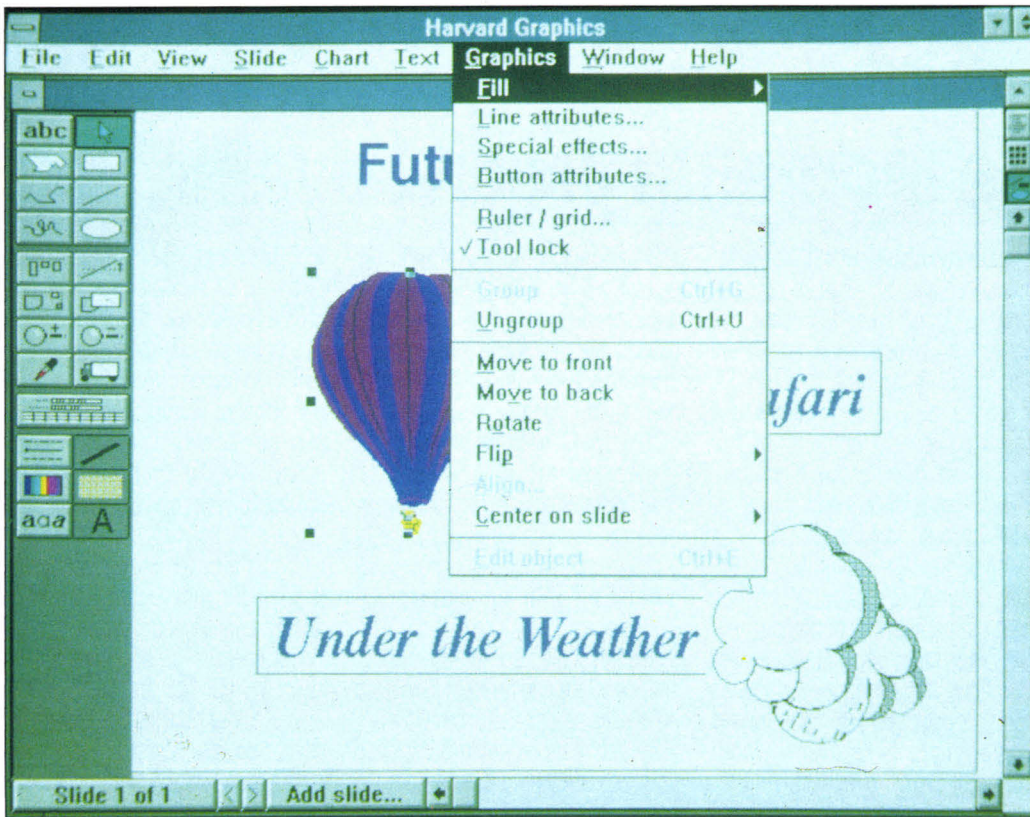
Harvard Graphics

File Edit View Slide Chart Text Graphics Window Help

Fill
Line attributes...
Special effects...
Button attributes...
Ruler / grid...
✓Tool lock
Group Ctrl+G
Ungroup Ctrl+U
Move to front
Move to back
Rotate
Flip
Align...
Center on slide
Edit object Ctrl+E

abc

aaa A

Futu

afari

Under the Weather

Slide 1 of 1

Add slide...